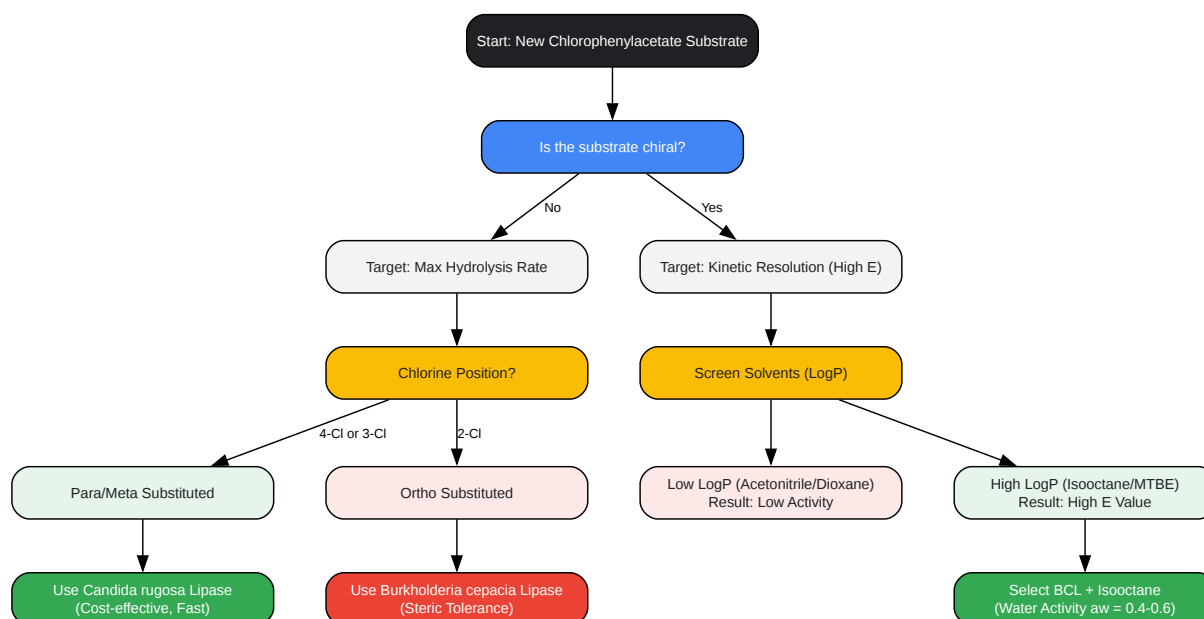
Start: New Chlorophenylacetate Substrate

Is the substrate chiral?

No

Yes

Target: Max Hydrolysis Rate

Target: Kinetic Resolution (High E)

Chlorine Position?

Screen Solvents (LogP)

4-Cl or 3-Cl

2-Cl

Para/Meta Substituted

Ortho Substituted

Low LogP (Acetonitrile/Dioxane)
Result: Low Activity

High LogP (Isooctane/MTBE)
Result: High E Value

Use Candida rugosa Lipase
(Cost-effective, Fast)

Use Burkholderia cepacia Lipase
(Steric Tolerance)

Select BCL + Isooctane
(Water Activity aw = 0.4-0.6)